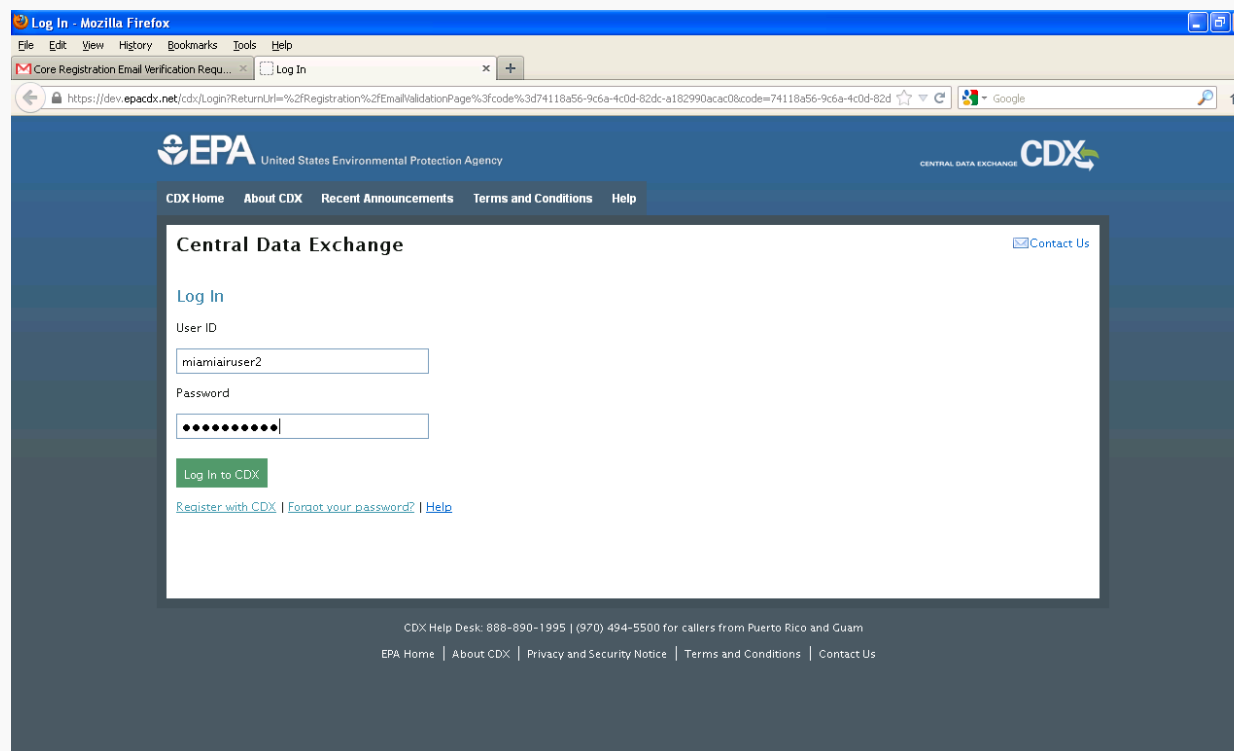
Log In - Mozilla Firefox

File Edit View History Bookmarks Tools Help

Core Registration Email Verification Requ... × Log In × +

https://dev.epacdx.net/cdx/Login?ReturnUrl=%2fRegistration%2fEmailValidationPage%3fcode%3d74118a56-9c6a-4c0d-82dc-a182990acac0&code=74118a56-9c6a-4c0d-82d

Google

EPA United States Environmental Protection Agency

CENTRAL DATA EXCHANGE CDX

CDX Home About CDX Recent Announcements Terms and Conditions Help

Central Data Exchange

Contact Us

Log In

User ID

miamiairuser2

Password

••••••••••

Log In to CDX

Register with CDX | Forgot your password? | Help

CDX Help Desk: 888-890-1995 | (970) 494-5500 for callers from Puerto Rico and Guam

EPA Home | About CDX | Privacy and Security Notice | Terms and Conditions | Contact Us